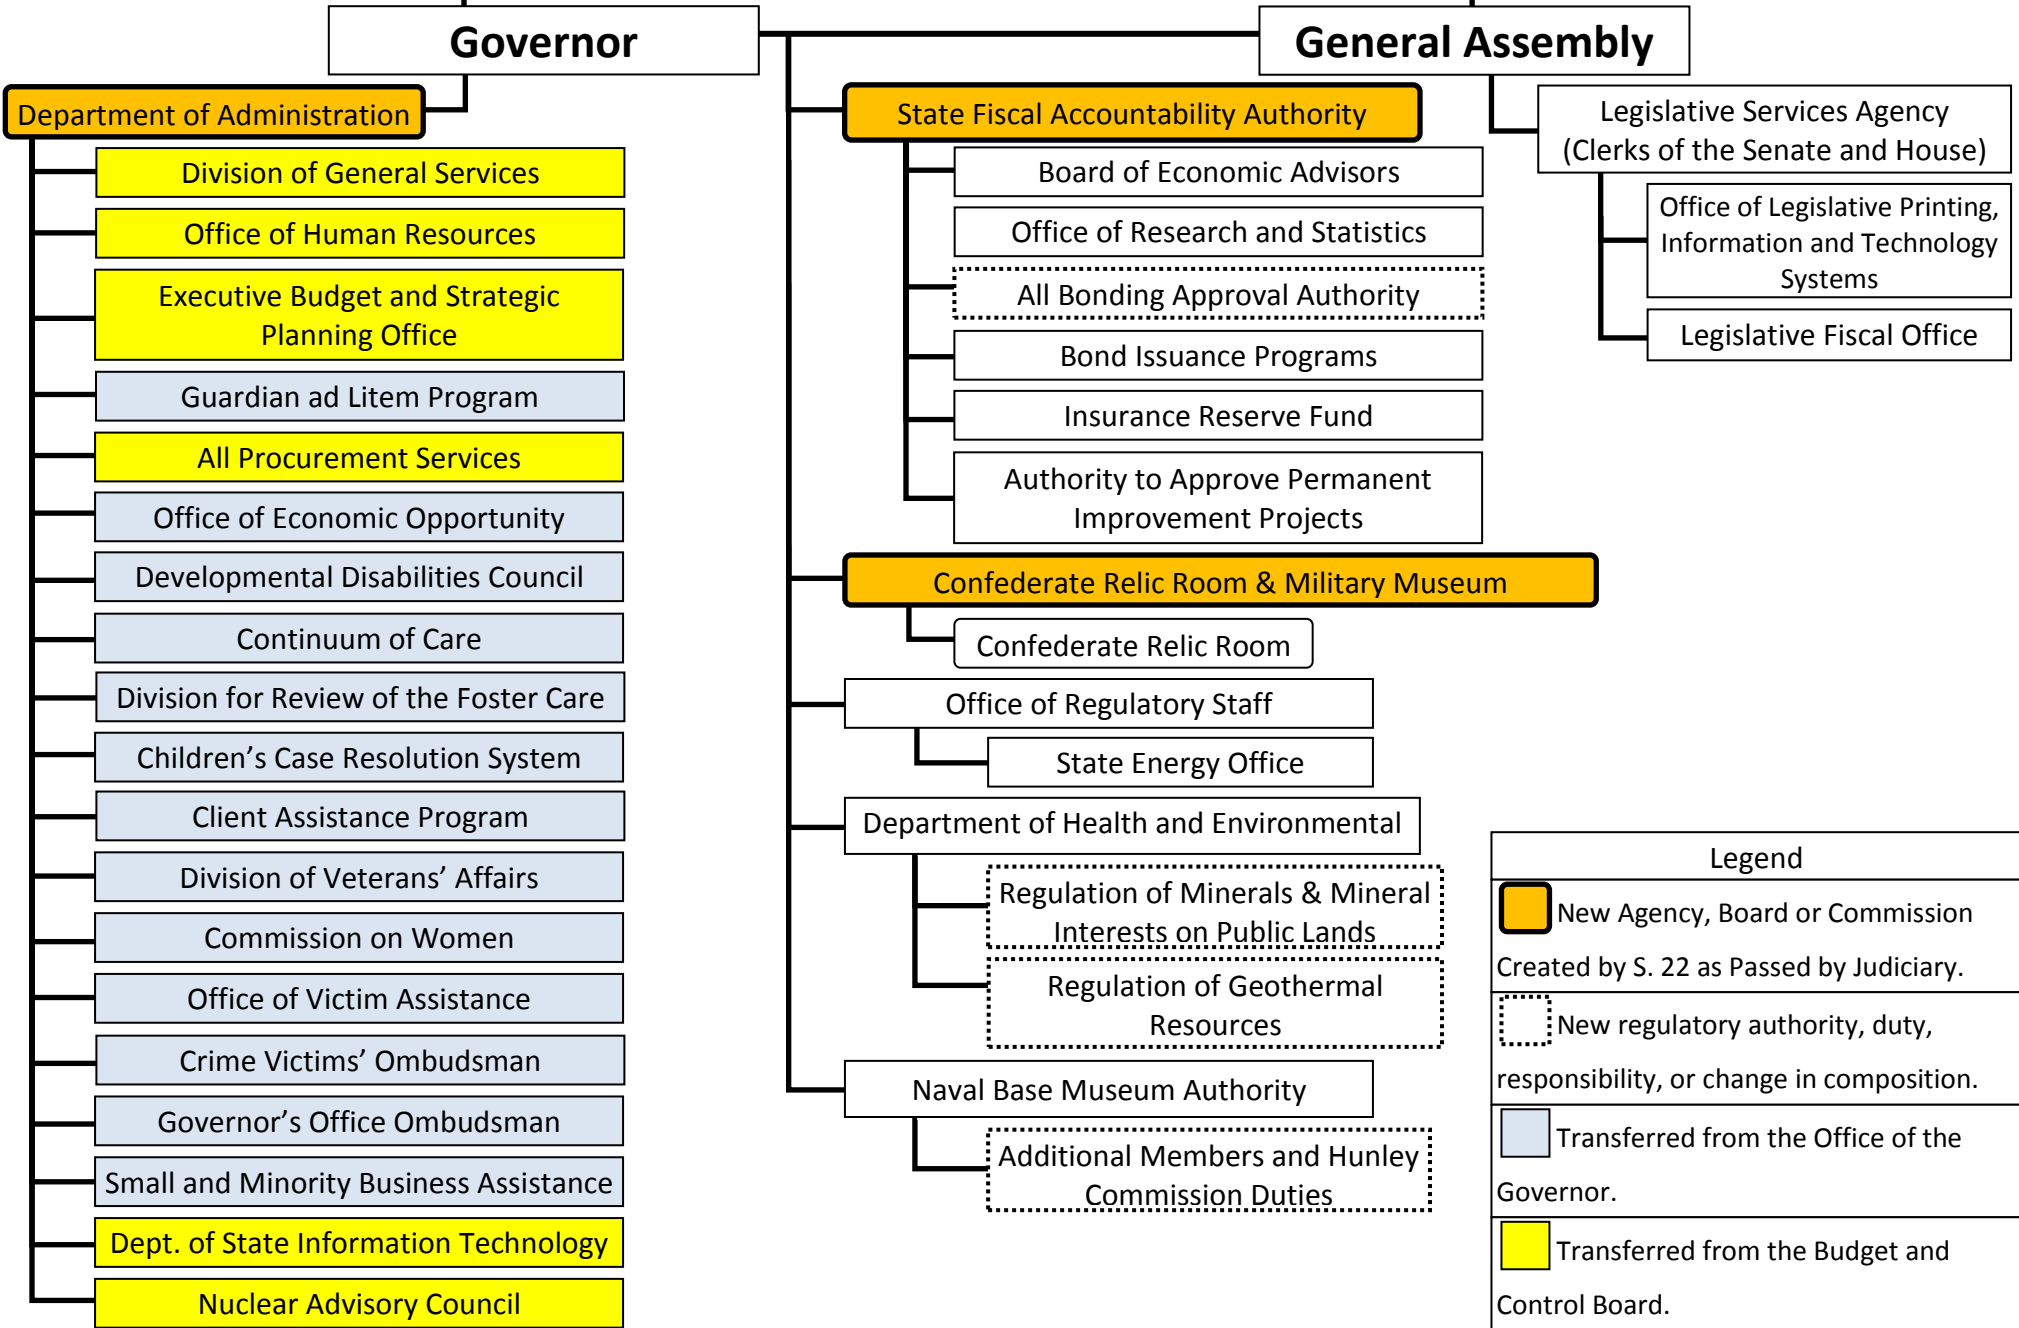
Governor

General Assembly

Department of Administration

Division of General Services

Office of Human Resources

Executive Budget and Strategic Planning Office

Guardian ad Litem Program

All Procurement Services

Office of Economic Opportunity

Developmental Disabilities Council

Continuum of Care

Division for Review of the Foster Care

Children’s Case Resolution System

Client Assistance Program

Division of Veterans’ Affairs

Commission on Women

Office of Victim Assistance

Crime Victims’ Ombudsman

Governor’s Office Ombudsman

Small and Minority Business Assistance

Dept. of State Information Technology

Nuclear Advisory Council

State Fiscal Accountability Authority

Board of Economic Advisors

Office of Research and Statistics

All Bonding Approval Authority

Bond Issuance Programs

Insurance Reserve Fund

Authority to Approve Permanent Improvement Projects

Confederate Relic Room & Military Museum

Confederate Relic Room

Office of Regulatory Staff

State Energy Office

Department of Health and Environmental

Regulation of Minerals & Mineral Interests on Public Lands

Regulation of Geothermal Resources

Naval Base Museum Authority

Additional Members and Hunley Commission Duties

Legislative Services Agency (Clerks of the Senate and House)

Office of Legislative Printing, Information and Technology Systems

Legislative Fiscal Office

Legend

New Agency, Board or Commission Created by S. 22 as Passed by Judiciary.

New regulatory authority, duty, responsibility, or change in composition.

Transferred from the Office of the Governor.

Transferred from the Budget and Control Board.